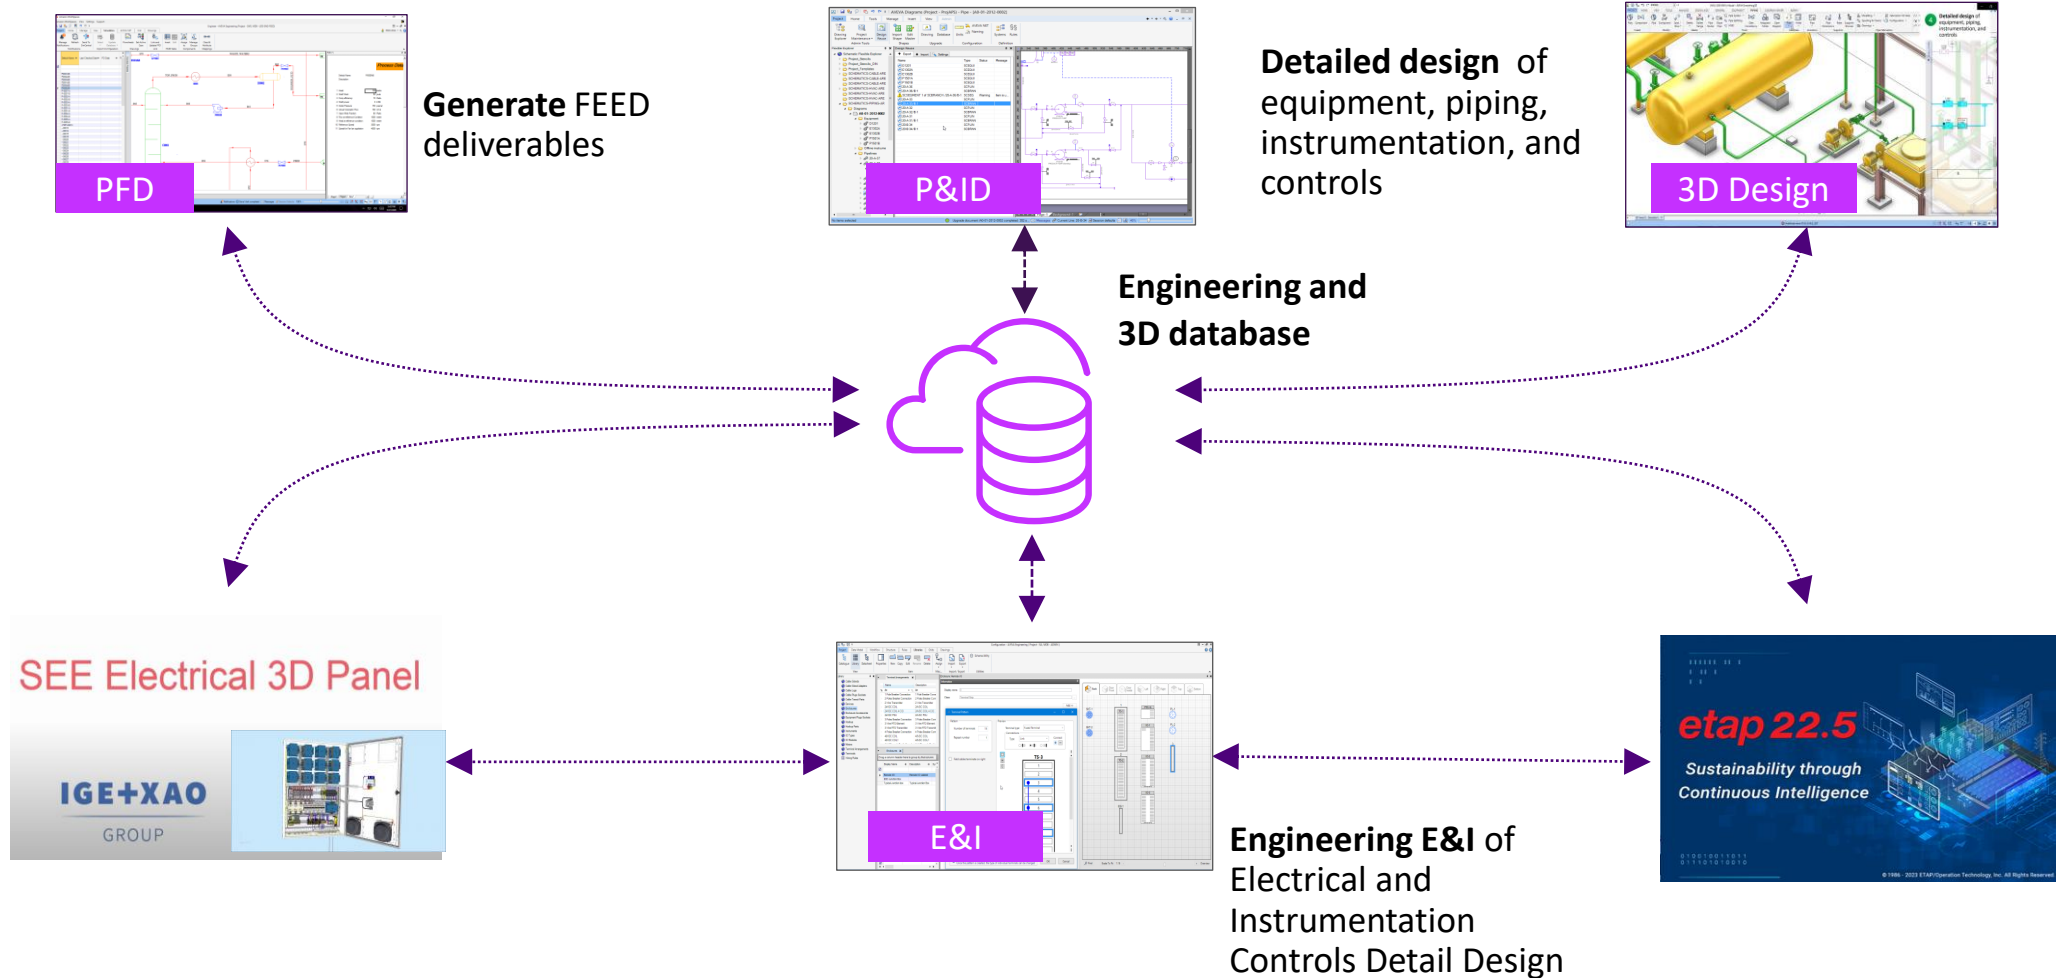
PFD

Generate FEED deliverables

P&ID

Detailed design of equipment, piping, instrumentation, and controls

3D Design

Engineering and 3D database

SEE Electrical 3D Panel

IGE+XAO GROUP

E&I

etap 22.5

Sustainability through Continuous Intelligence

Engineering E&I of Electrical and Instrumentation Controls Detail Design